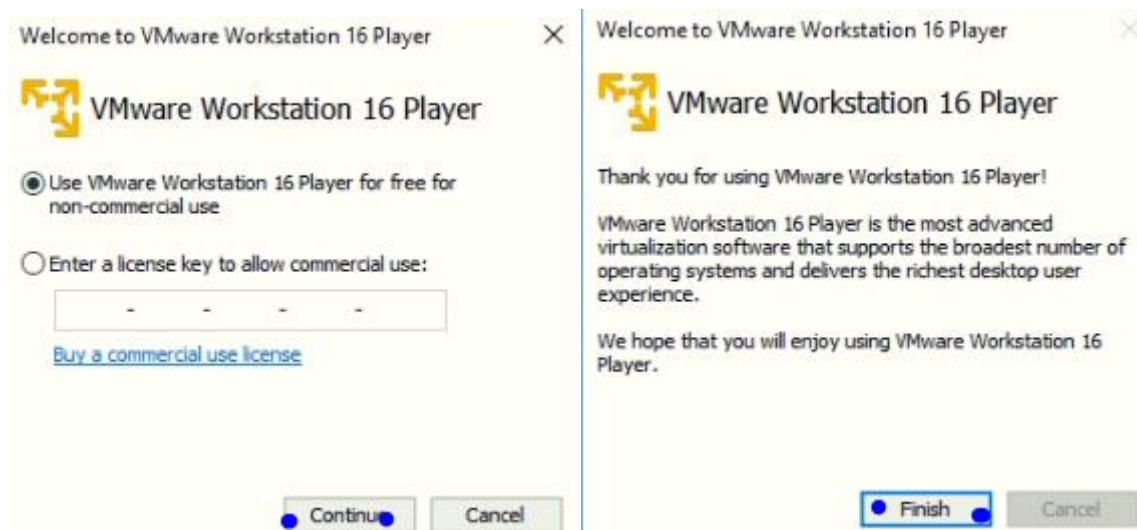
Welcome to VMware Workstation 16 Player

×

VMware Workstation 16 Player

Use VMware Workstation 16 Player for free for non-commercial use

Enter a license key to allow commercial use:

- - - -

Buy a commercial use license

Continue

Cancel

Welcome to VMware Workstation 16 Player

VMware Workstation 16 Player

Thank you for using VMware Workstation 16 Player!

VMware Workstation 16 Player is the most advanced virtualization software that supports the broadest number of operating systems and delivers the richest desktop user experience.

We hope that you will enjoy using VMware Workstation 16 Player.

Finish

Cancel